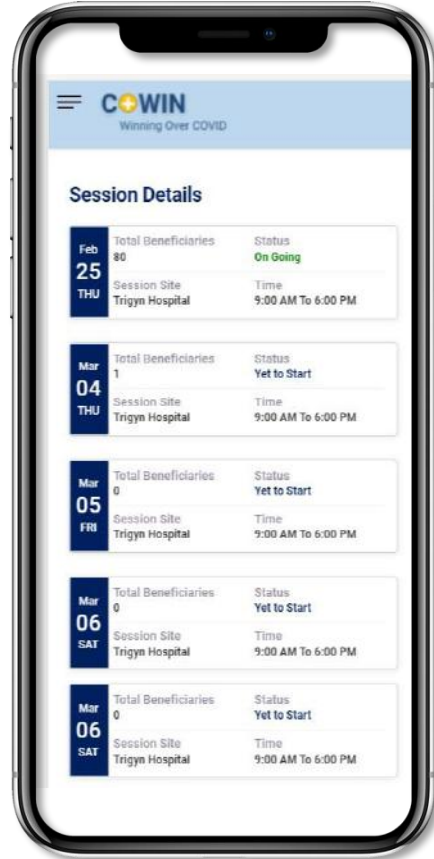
COWIN
Winning Over COVID

Session Details

Feb
25
THU

Total Beneficiaries
80

Status
On Going

Session Site
Trigyn Hospital

Time
9:00 AM To 6:00 PM

Mar
04
THU

Total Beneficiaries
1

Status
Yet to Start

Session Site
Trigyn Hospital

Time
9:00 AM To 6:00 PM

Mar
05
FRI

Total Beneficiaries
0

Status
Yet to Start

Session Site
Trigyn Hospital

Time
9:00 AM To 6:00 PM

Mar
06
SAT

Total Beneficiaries
0

Status
Yet to Start

Session Site
Trigyn Hospital

Time
9:00 AM To 6:00 PM

Mar
06
SAT

Total Beneficiaries
0

Status
Yet to Start

Session Site
Trigyn Hospital

Time
9:00 AM To 6:00 PM